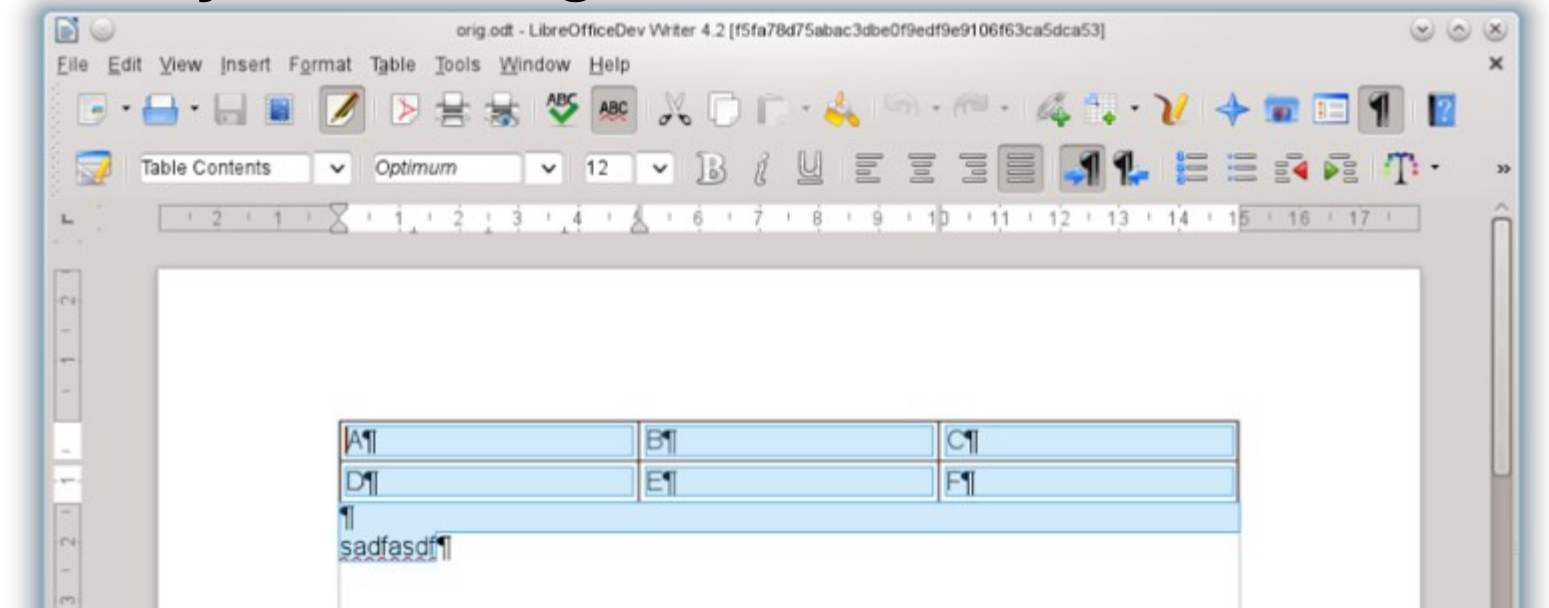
orig.odt - LibreOfficeDev Writer 4.2 [f5fa78d75abac3dbe0f9edf9e9106f63ca5dca53]

File Edit View Insert Format Table Tools Window Help

Table Contents | Optimum | 12

| A¶ | B¶ | C¶ |
|---|---|---|
| D¶ | E¶ | F¶ |

¶
sadfasdf¶